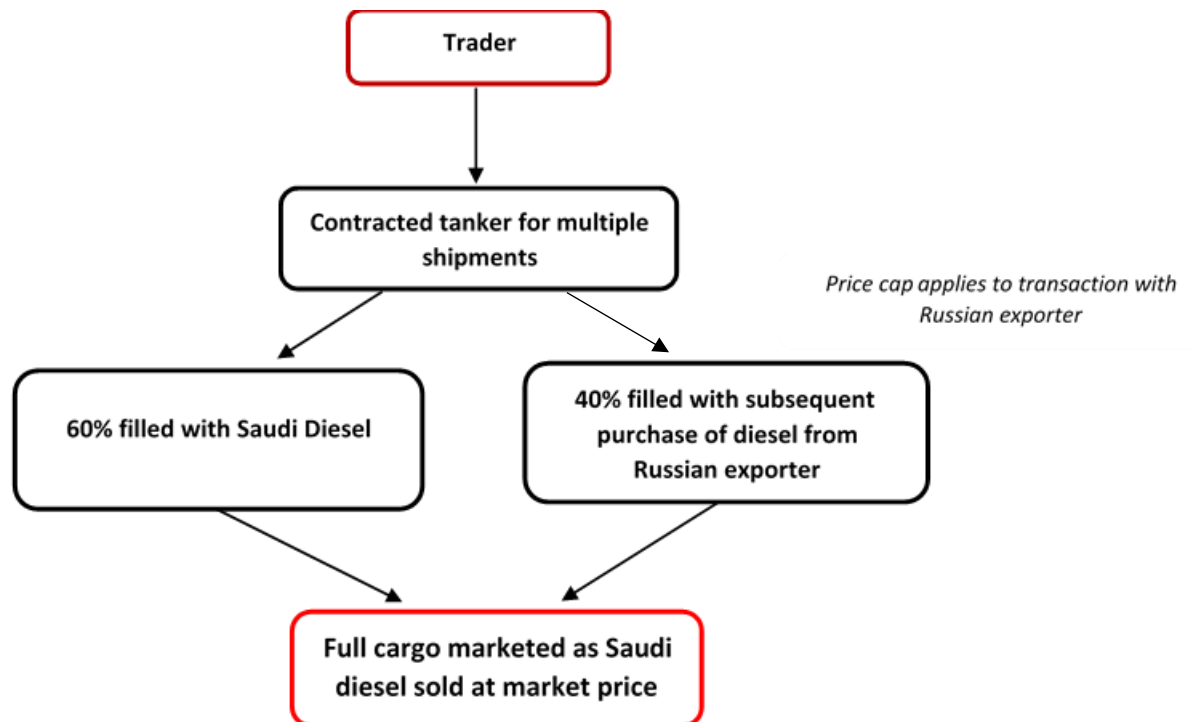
Trader

Contracted tanker for multiple shipments

Price cap applies to transaction with Russian exporter

60% filled with Saudi Diesel

40% filled with subsequent purchase of diesel from Russian exporter

Full cargo marketed as Saudi diesel sold at market price